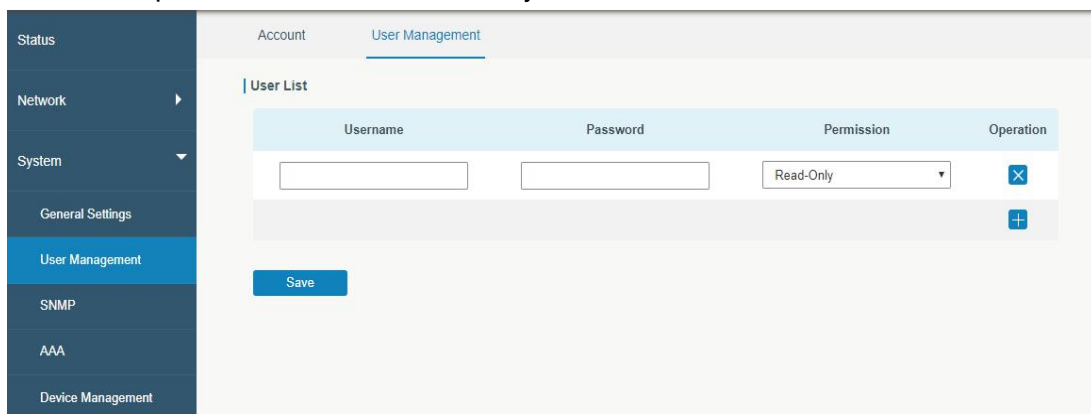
Status

Network

System

General Settings

User Management

SNMP

AAA

Device Management

Account

User Management

User List

| Username | Password | Permission | Operation |
|---|---|---|---|
| | | Read-Only | |

Save